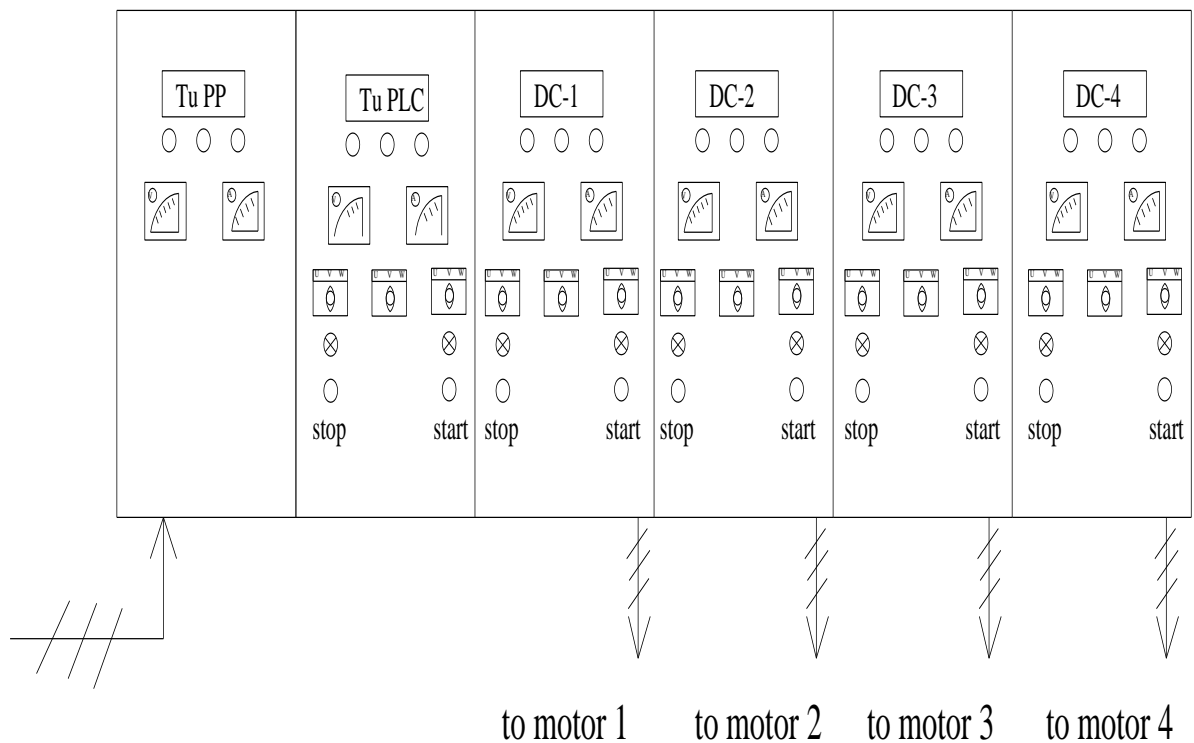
Tu PP

Tu PLC

U V W U V W U V W

stop start

DC-1

U V W U V W U V W

stop start

DC-2

U V W U V W U V W

stop start

DC-3

U V W U V W U V W

stop start

DC-4

U V W U V W U V W

stop start

to motor 1 to motor 2 to motor 3 to motor 4